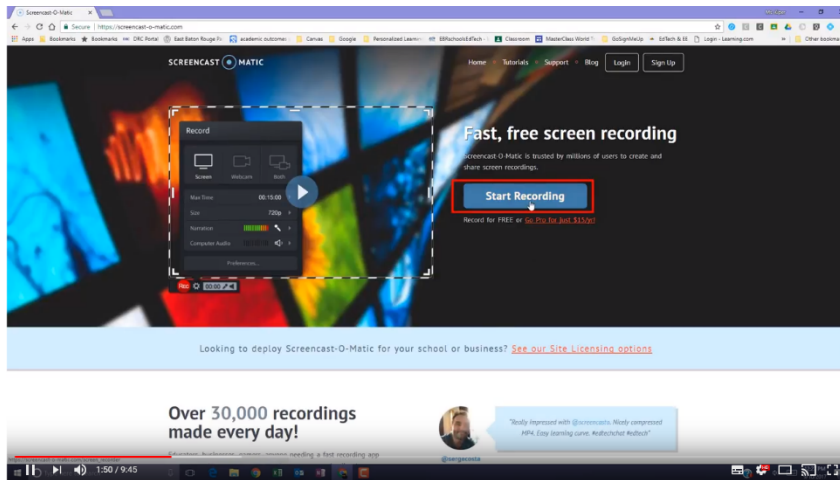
Screencast-O-Matic ×

Secure | https://screencast-o-matic.com

Apps Bookmarks Bookmarks DRC Portal East Baton Rouge Pa academic outcomes Canvas Google Personalized Learnin EBRschoolsEdTech Classroom MasterClass World GoSignMeUp EdTech & EE Login - Learning.com » Other bookmarks

SCREENCAST-O-MATIC

Home Tutorials Support Blog Login Sign Up

Record

Screen Webcam Both

Max Time 00:15:00

Size 720p

Narration

Computer Audio

Preferences...

Rec 00:00

Fast, free screen recording

Screencast-O-Matic is trusted by millions of users to create and share screen recordings.

Start Recording

Record for FREE or Go Pro for Just $15/yr!

Looking to deploy Screencast-O-Matic for your school or business? See our Site Licensing options

Over 30,000 recordings made every day!

"Really impressed with @screencasts. Nicely compressed MP4. Easy learning curve. #edtechchat #edtech"

@sergecesto

1:50 / 9:45